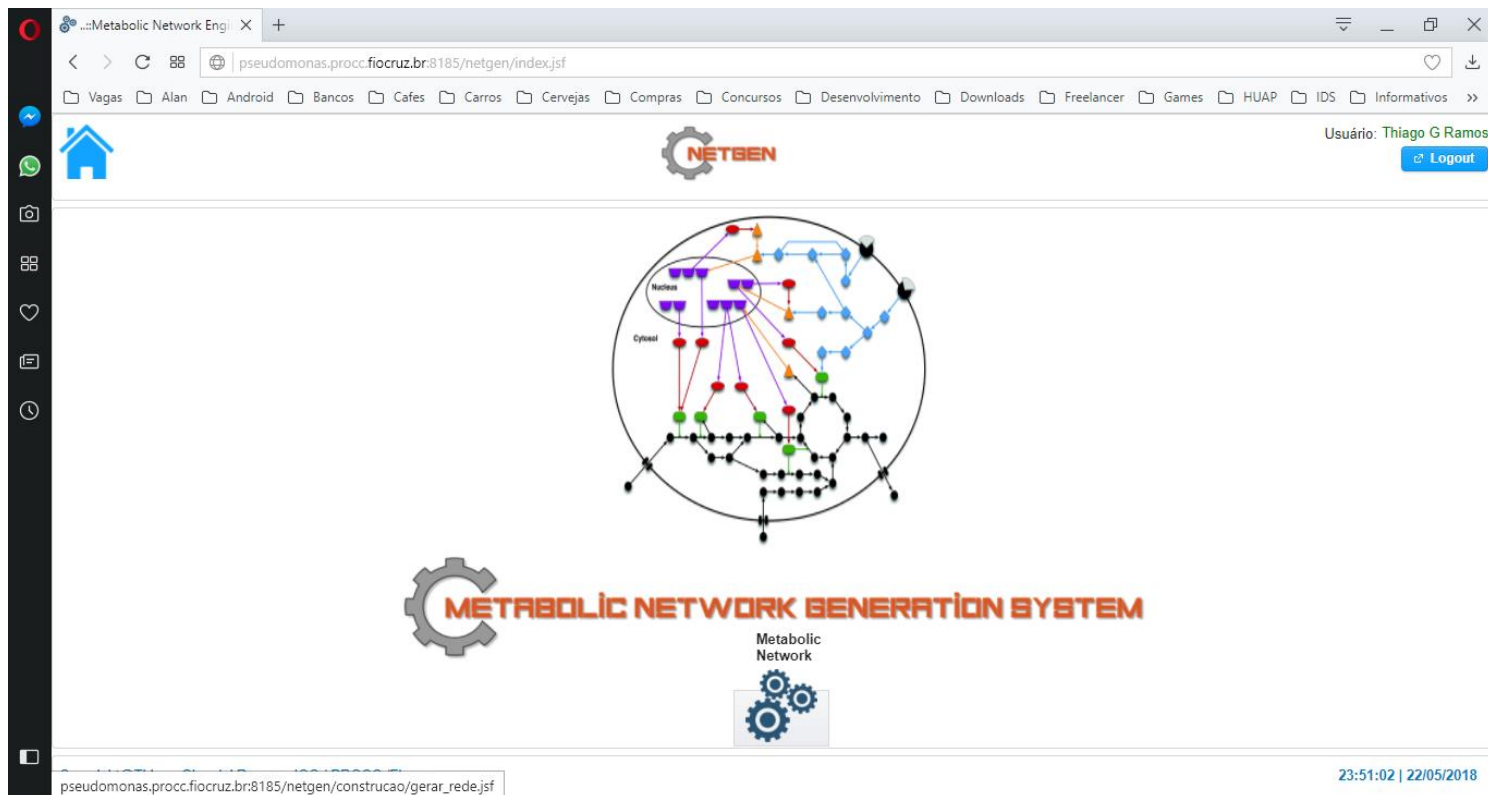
..::Metabolic Network Engi ×

pseudomonas.procc.fiocruz.br:8185/netgen/index.jsf

Vagas Alan Android Bancos Cafes Carros Cervejas Compras Concursos Desenvolvimento Downloads Freelancer Games HUAP IDS Informativos »

NETGEN

Usuário: Thiago G Ramos

Logout

Nucleus

Cytosol

METABOLIC NETWORK GENERATION SYSTEM

Metabolic Network

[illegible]

pseudomonas.procc.fiocruz.br:8185/netgen/construcao/gerar_rede.jsf

23:51:02 | 22/05/2018